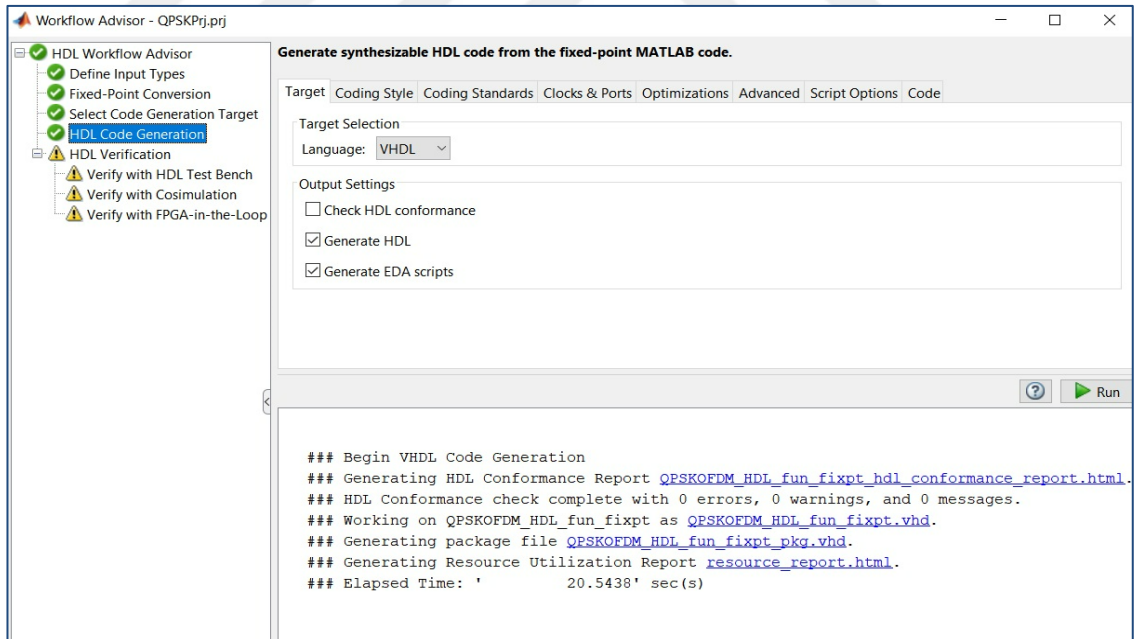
Workflow Advisor - QPSKPrj.prj

HDL Workflow Advisor
Define Input Types
Fixed-Point Conversion
Select Code Generation Target
HDL Code Generation
HDL Verification
Verify with HDL Test Bench
Verify with Cosimulation
Verify with FPGA-in-the-Loop

Generate synthesizable HDL code from the fixed-point MATLAB code.

Target | Coding Style | Coding Standards | Clocks & Ports | Optimizations | Advanced | Script Options | Code

Target Selection
Language: VHDL

Output Settings
Check HDL conformance
Generate HDL
Generate EDA scripts

Run

### Begin VHDL Code Generation
### Generating HDL Conformance Report QPSKOFDM_HDL_fun_fixpt_hdl_conformance_report.html.
### HDL Conformance check complete with 0 errors, 0 warnings, and 0 messages.
### Working on QPSKOFDM_HDL_fun_fixpt as QPSKOFDM_HDL_fun_fixpt.vhd.
### Generating package file QPSKOFDM_HDL_fun_fixpt_pkg.vhd.
### Generating Resource Utilization Report resource_report.html.
### Elapsed Time: ' 20.5438' sec(s)